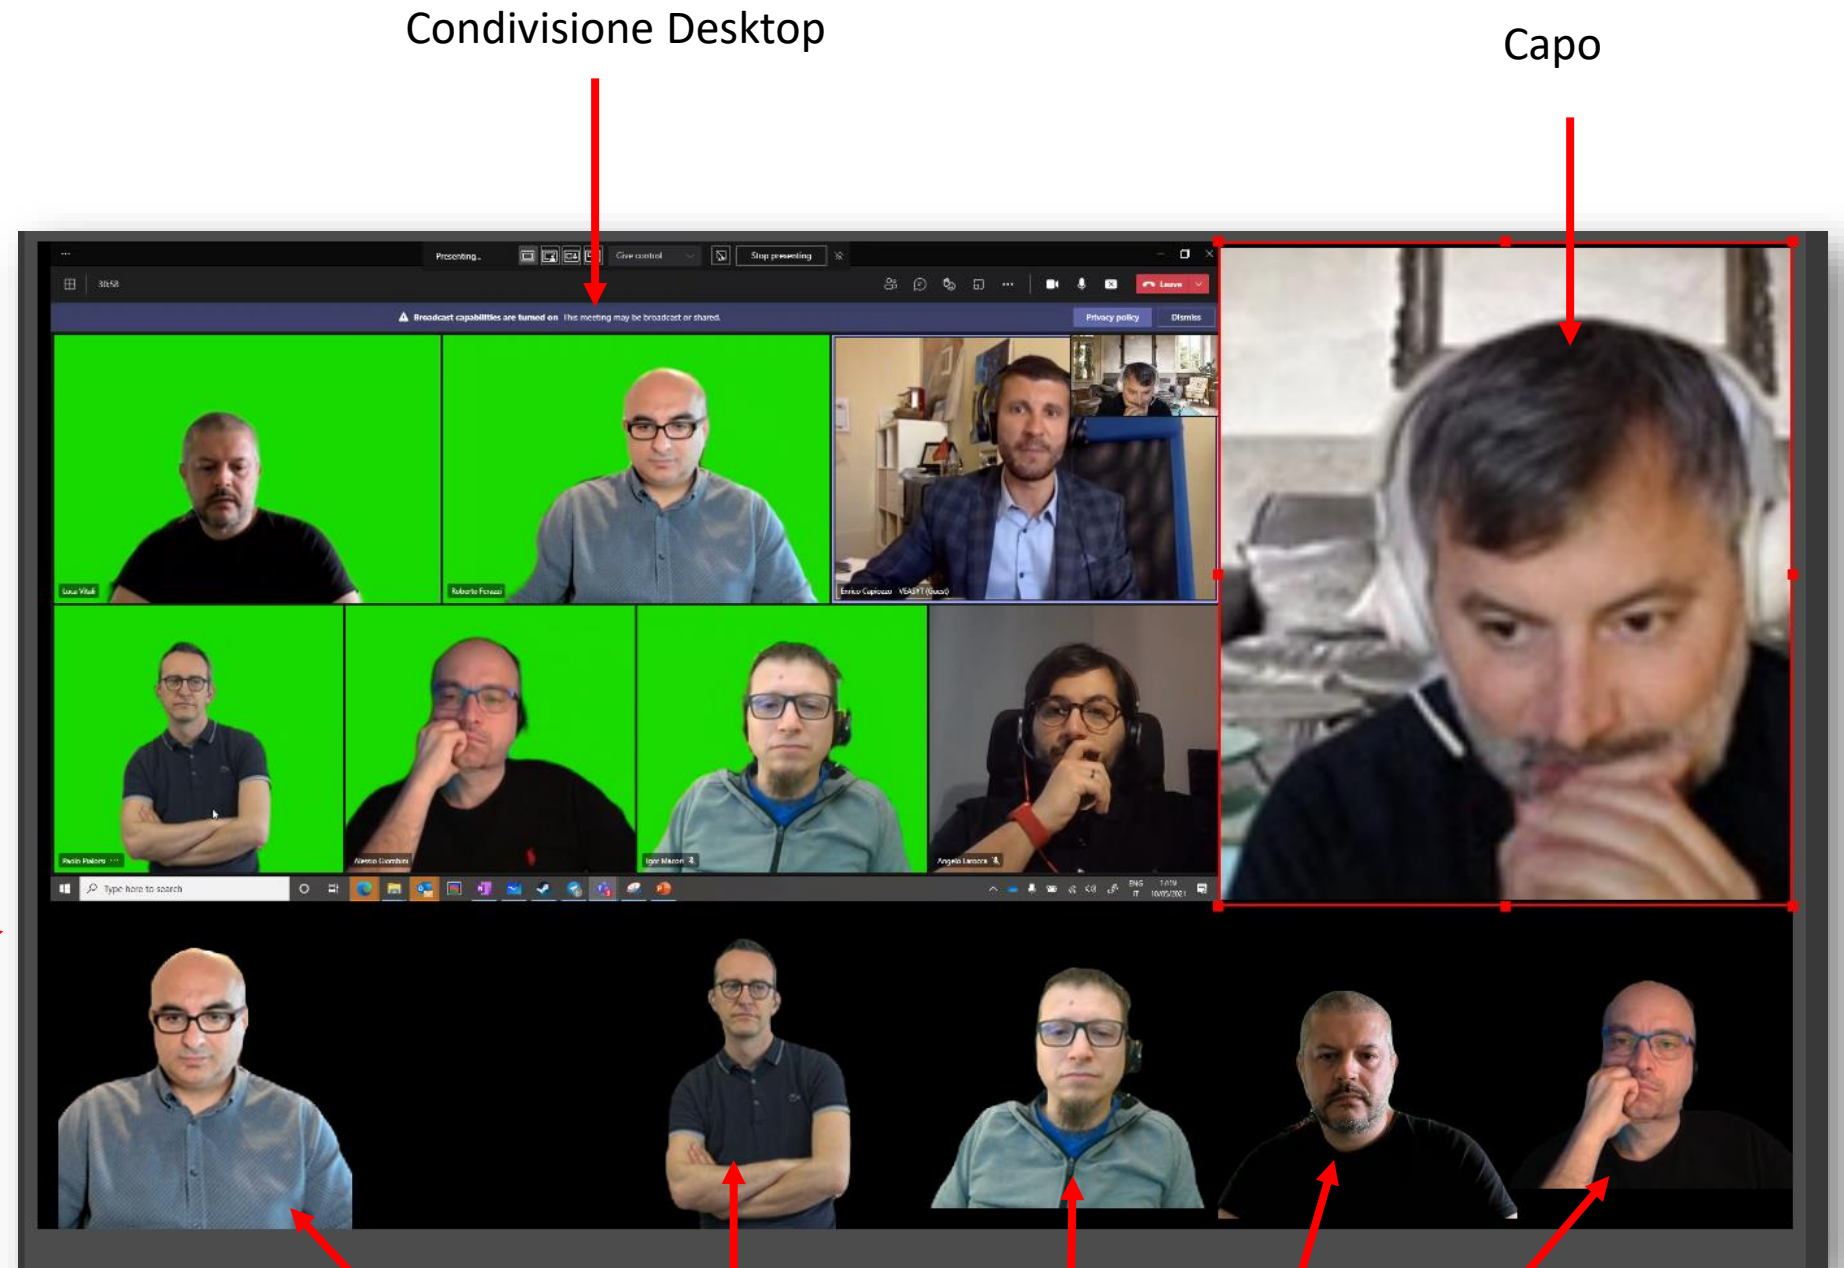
Condivisione Desktop

Capo

Presenting...

Give control

Stop presenting

30:58

Leave

Broadcast capabilities are turned on The meeting may be broadcast or shared.

Privacy policy

Dismiss

Luca Vitali

Roberto Ferazzi

Enrico Capiozzo VEASYT (Guest)

Paolo Padoin

Alessio Giombini

Igor Mazon

Angelo Lamacca

Type here to search